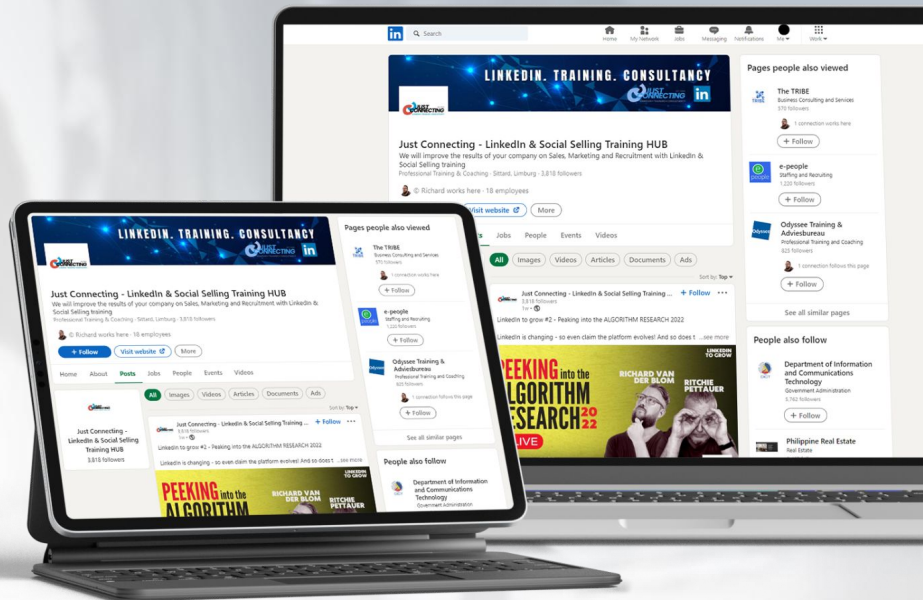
in Search Home My Network Jobs Messaging Notifications Me Work

LINKEDIN. TRAINING. CONSULTANCY
JUST CONNECTING in

Just Connecting - LinkedIn & Social Selling Training HUB
We will improve the results of your company on Sales, Marketing and Recruitment with LinkedIn & Social Selling training
Professional Training & Coaching · Sittard, Limburg · 3,818 followers

Richard works here · 18 employees

Visit website More

Posts Jobs People Events Videos

All Images Videos Articles Documents Ads

Sort by: Top

Just Connecting - LinkedIn & Social Selling Training ... + Follow
3,818 followers
1w
LinkedIn to grow #2 - Peaking into the ALGORITHM RESEARCH 2022
LinkedIn is changing - so even claim the platform evolves! And so does t ...see more

PEEKING into the ALGORITHM RESEARCH 2022
RICHARD VAN DER BLOM
RITCHIE PETTAUER
LINKEDIN TO GROW
LIVE

Pages people also viewed
The TRIBE
Business Consulting and Services
570 followers
1 connection works here
+ Follow
e-people
Staffing and Recruiting
1,220 followers
+ Follow
Odyssee Training & Adviesbureau
Professional Training and Coaching
825 followers
1 connection follows this page
+ Follow
See all similar pages

People also follow
Department of Information and Communications Technology
Government Administration
3,760 followers
+ Follow
Philippine Real Estate
Real Estate

LINKEDIN. TRAINING. CONSULTANCY
JUST CONNECTING in
Just Connecting - LinkedIn & Social Selling Training HUB
We will improve the results of your company on Sales, Marketing and Recruitment with LinkedIn & Social Selling training
Professional Training & Coaching · Sittard, Limburg · 3,818 followers
Richard works here · 18 employees
+ Follow Visit website More
Home About Posts Jobs People Events Videos
All Images Videos Articles Documents Ads
Sort by: Top
Just Connecting - LinkedIn & Social Selling Training HUB
3,815 followers
Just Connecting - LinkedIn & Social Selling Training ... + Follow
3,818 followers
1w
LinkedIn to grow #2 - Peaking into the ALGORITHM RESEARCH 2022
LinkedIn is changing - so even claim the platform evolves! And so does t ...see more
PEEKING into the ALGORITHM
RICHARD VAN DER BLOM
RITCHIE PETTAUER
LINKEDIN TO GROW

Pages people also viewed
The TRIBE
Business Consulting and Services
570 followers
1 connection works here
+ Follow
e-people
Staffing and Recruiting
1,220 followers
+ Follow
Odyssee Training & Adviesbureau
Professional Training and Coaching
825 followers
1 connection follows this page
+ Follow
See all similar pages
People also follow
Department of Information and Communications Technology
Government Administration